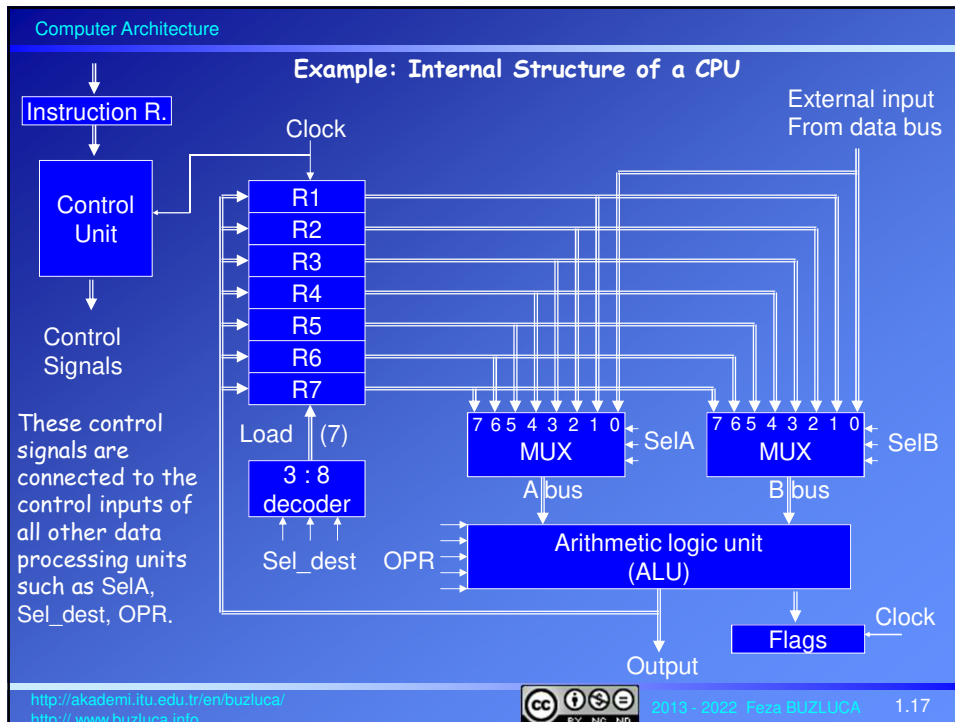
Computer Architecture

Example: Internal Structure of a CPU

Instruction R.

Control Unit

Control Signals

Clock

External input From data bus

R1
R2
R3
R4
R5
R6
R7

Load (7)

3 : 8 decoder

Sel_dest

7 6 5 4 3 2 1 0
MUX
SelA
A bus

7 6 5 4 3 2 1 0
MUX
SelB
B bus

OPR

Arithmetic logic unit (ALU)

Flags

Clock

Output

These control signals are connected to the control inputs of all other data processing units such as SelA, Sel_dest, OPR.

http://akademi.itu.edu.tr/en/buzluca/
http://www.buzluca.info

2013 - 2022 Feza BUZLUCA 1.17